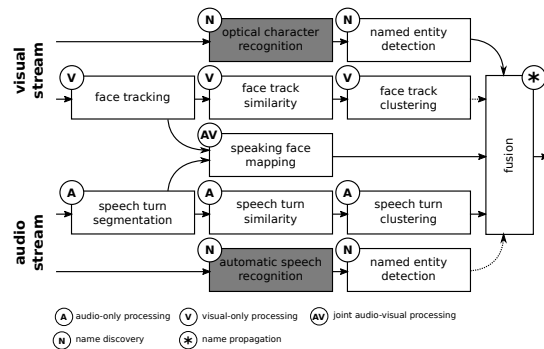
visual stream

N optical character recognition

N named entity detection

V face tracking

V face track similarity

V face track clustering

AV speaking face mapping

* fusion

audio stream

A speech turn segmentation

A speech turn similarity

A speech turn clustering

N automatic speech recognition

N named entity detection

A audio-only processing

V visual-only processing

AV joint audio-visual processing

N name discovery

* name propagation